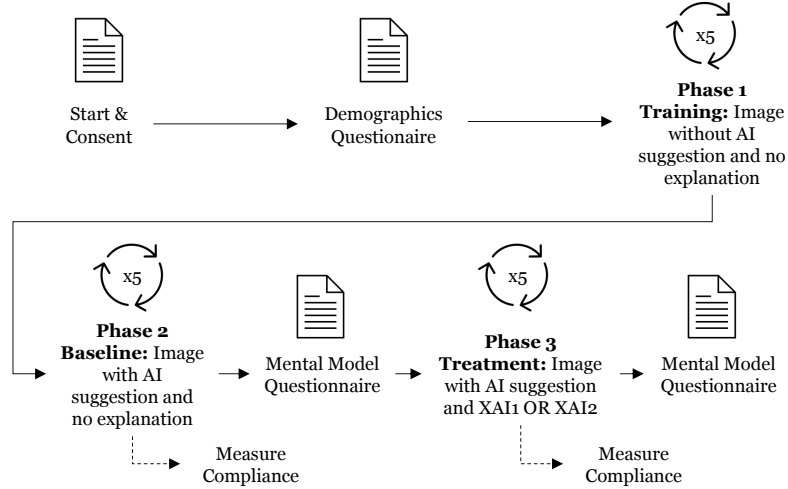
Start & Consent

Demographics Questionaire

x5

**Phase 1**
**Training:** Image without AI suggestion and no explanation

x5

**Phase 2**
**Baseline:** Image with AI suggestion and no explanation

Measure Compliance

Mental Model Questionaire

x5

**Phase 3**
**Treatment:** Image with AI suggestion and XAI1 OR XAI2

Measure Compliance

Mental Model Questionaire